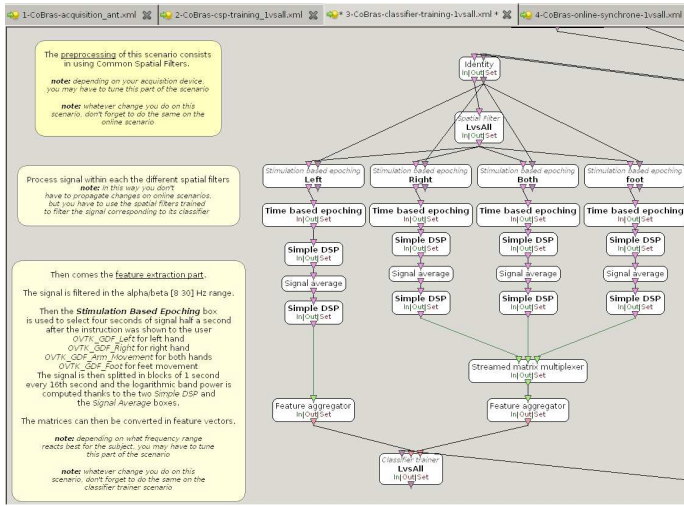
1-CoBras-acquisition_ant.xml 2-CoBras-csp-training_1vsall.xml * 3-CoBras-classifier-training-1vsall.xml * 4-CoBras-online-synchrone-1vsall.xml

The preprocessing of this scenario consists in using Common Spatial Filters.

note: depending on your acquisition device, you may have to tune this part of the scenario

note: whatever change you do on this scenario, don't forget to do the same on the online scenario.

Process signal within each the different spatial filters
note: in this way you don't have to propagate changes on online scenarios, but you have to use the spatial filters trained to filter the signal corresponding to its classifier

Then comes the feature extraction part.

The signal is filtered in the alpha/beta [8 30] Hz range.

Then the Stimulation Based Epoching box is used to select four seconds of signal half a second after the instruction was shown to the user
OVTK_GDF_Left for left hand
OVTK_GDF_Right for right hand
OVTK_GDF_Arm_Movement for both hands
OVTK_GDF_Foot for feet movement
The signal is then splitted in blocks of 1 second every 16th second and the logarithmic band power is computed thanks to the two Simple DSP and the Signal Average boxes.

The matrices can then be converted in feature vectors.

note: depending on what frequency range reacts best for the subject, you may have to tune this part of the scenario

note: whatever change you do on this scenario, don't forget to do the same on the classifier trainer scenario

Identity
In|Out|Set

Spatial Filter
LvsAll
In|Out|Set

Stimulation based epoching
Left

Stimulation based epoching
Right

Stimulation based epoching
Both

Stimulation based epoching
foot

Time based epoching
In|Out|Set

Time based epoching
In|Out|Set

Time based epoching
In|Out|Set

Time based epoching
In|Out|Set

Simple DSP
In|Out|Set

Simple DSP
In|Out|Set

Simple DSP
In|Out|Set

Simple DSP
In|Out|Set

Signal average

Signal average

Signal average

Signal average

Simple DSP
In|Out|Set

Simple DSP
In|Out|Set

Simple DSP
In|Out|Set

Simple DSP
In|Out|Set

Streamed matrix multiplexer
In|Out|Set

Feature aggregator
In|Out|Set

Feature aggregator
In|Out|Set

Classifier trainer
LvsAll
In|Out|Set